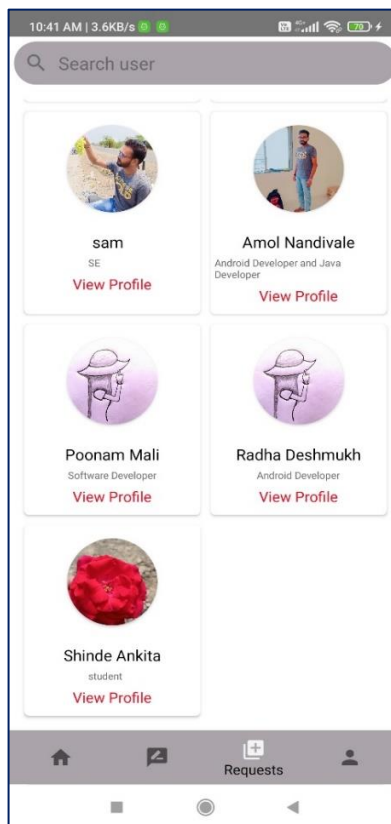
10:41 AM | 3.6KB/s

70

Search user

sam
SE
View Profile

Amol Nandivale
Android Developer and Java Developer
View Profile

Poonam Mali
Software Developer
View Profile

Radha Deshmukh
Android Developer
View Profile

Shinde Ankita
student
View Profile

Requests